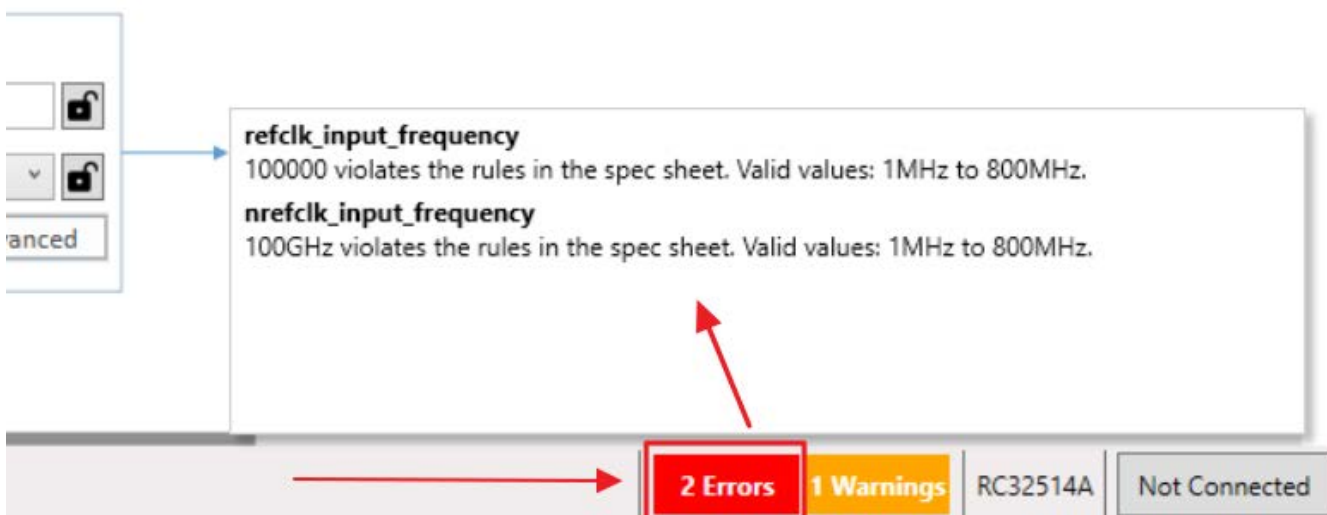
vanced

refclk_input_frequency
100000 violates the rules in the spec sheet. Valid values: 1MHz to 800MHz.

nrefclk_input_frequency
100GHz violates the rules in the spec sheet. Valid values: 1MHz to 800MHz.

2 Errors
1 Warnings
RC32514A
Not Connected